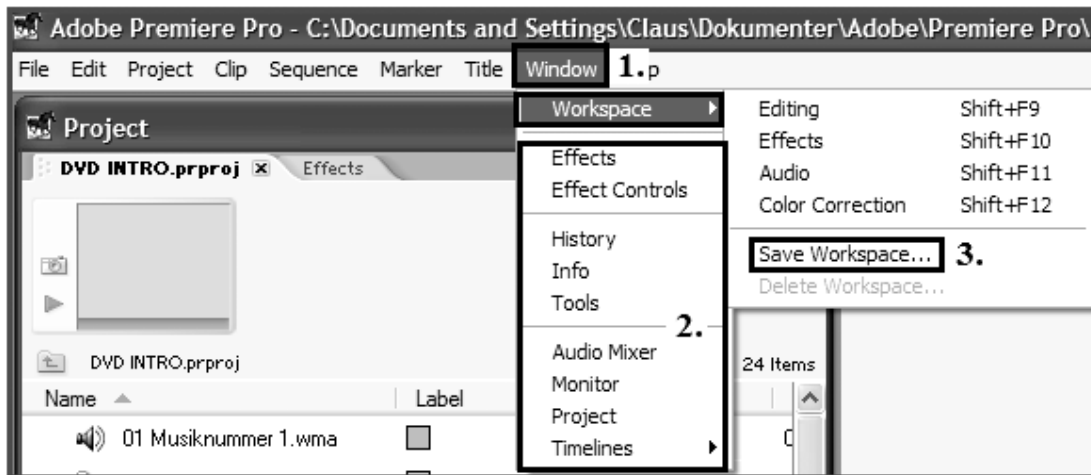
Adobe Premiere Pro - C:\Documents and Settings\Claus\Dokumenter\Adobe\Premiere Pro\

File Edit Project Clip Sequence Marker Title Window 1. p

Project

DVD INTRO.prproj Effects

DVD INTRO.prproj

24 Items

Name Label

01 Musiknummer 1.wma

Workspace

Effects
Effect Controls

History
Info
Tools

2.

Audio Mixer
Monitor
Project
Timelines

Editing Shift+F9
Effects Shift+F10
Audio Shift+F11
Color Correction Shift+F12

Save Workspace... 3.
Delete Workspace...